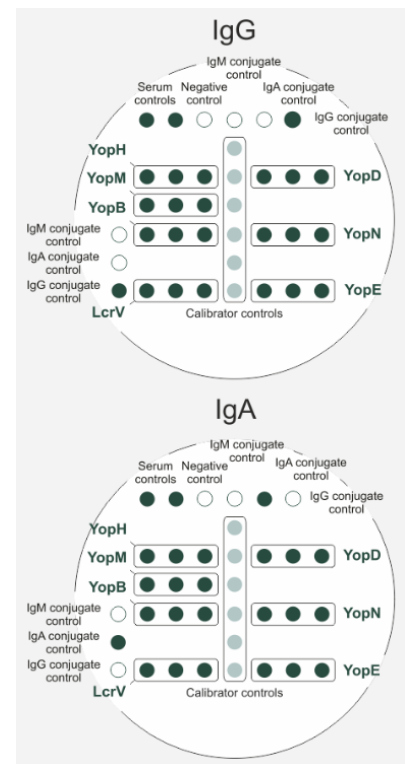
IgG

IgM conjugate control
Serum controls
Negative control
IgA conjugate control
IgG conjugate control

YopH
YopM
YopD
YopB
IgM conjugate control
YopN
IgA conjugate control
IgG conjugate control
YopE
LcrV
Calibrator controls

IgA

IgM conjugate control
Serum controls
Negative control
IgA conjugate control
IgG conjugate control

YopH
YopM
YopD
YopB
IgM conjugate control
YopN
IgA conjugate control
IgG conjugate control
YopE
LcrV
Calibrator controls